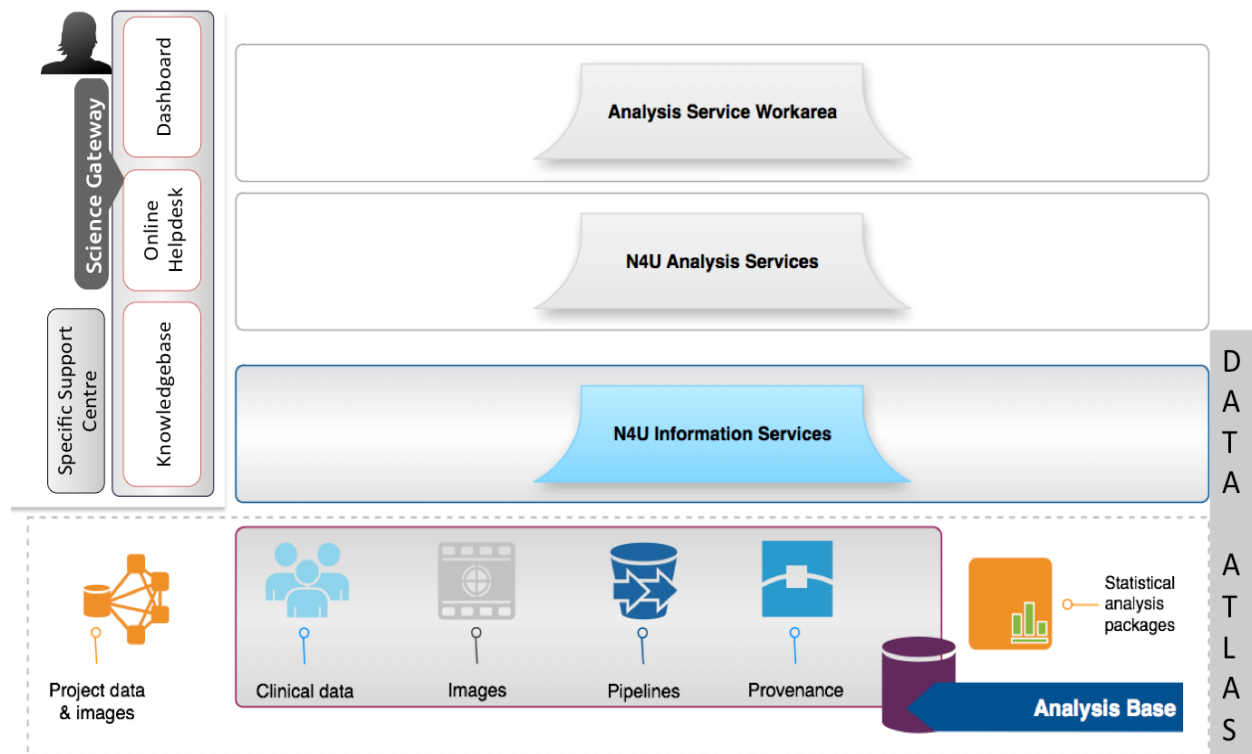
Science Gateway

Dashboard

Online Helpdesk

Knowledgebase

Specific Support Centre

Analysis Service Workarea

N4U Analysis Services

N4U Information Services

DATA ATLAS

Project data & images

Clinical data

Images

Pipelines

Provenance

Statistical analysis packages

Analysis Base